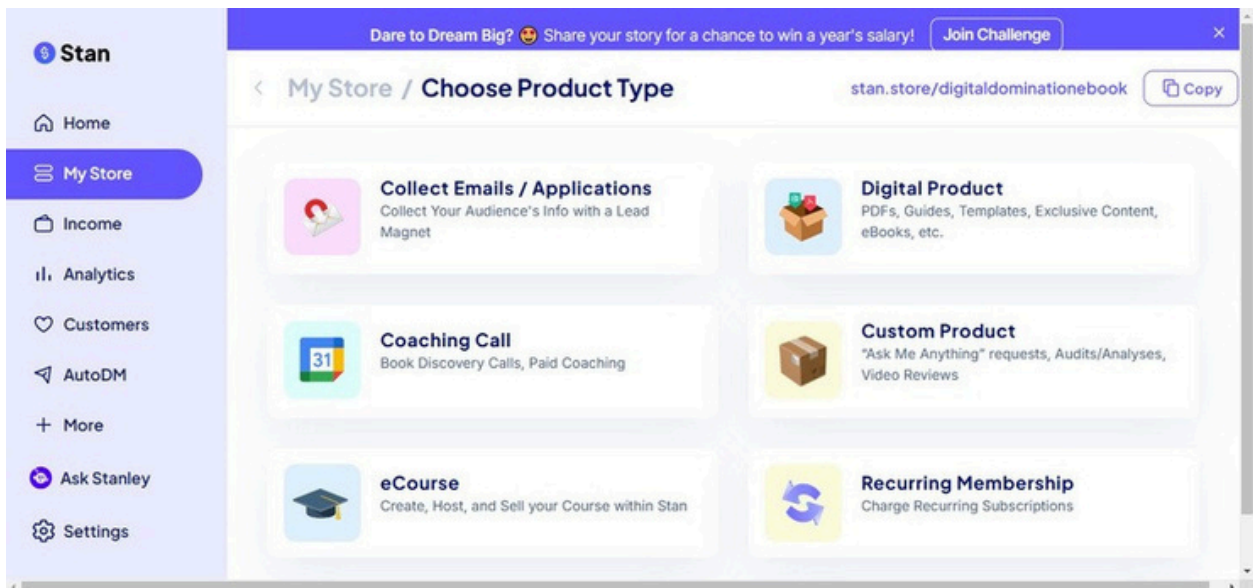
Stan

Home
My Store
Income
Analytics
Customers
AutoDM
More
Ask Stanley
Settings

Dare to Dream Big? Share your story for a chance to win a year's salary! Join Challenge ×

My Store / Choose Product Type

stan.store/digitaldominationebook Copy

Collect Emails / Applications
Collect Your Audience's Info with a Lead Magnet

Digital Product
PDFs, Guides, Templates, Exclusive Content, eBooks, etc.

31
Coaching Call
Book Discovery Calls, Paid Coaching

Custom Product
"Ask Me Anything" requests, Audits/Analyses, Video Reviews

eCourse
Create, Host, and Sell your Course within Stan

Recurring Membership
Charge Recurring Subscriptions